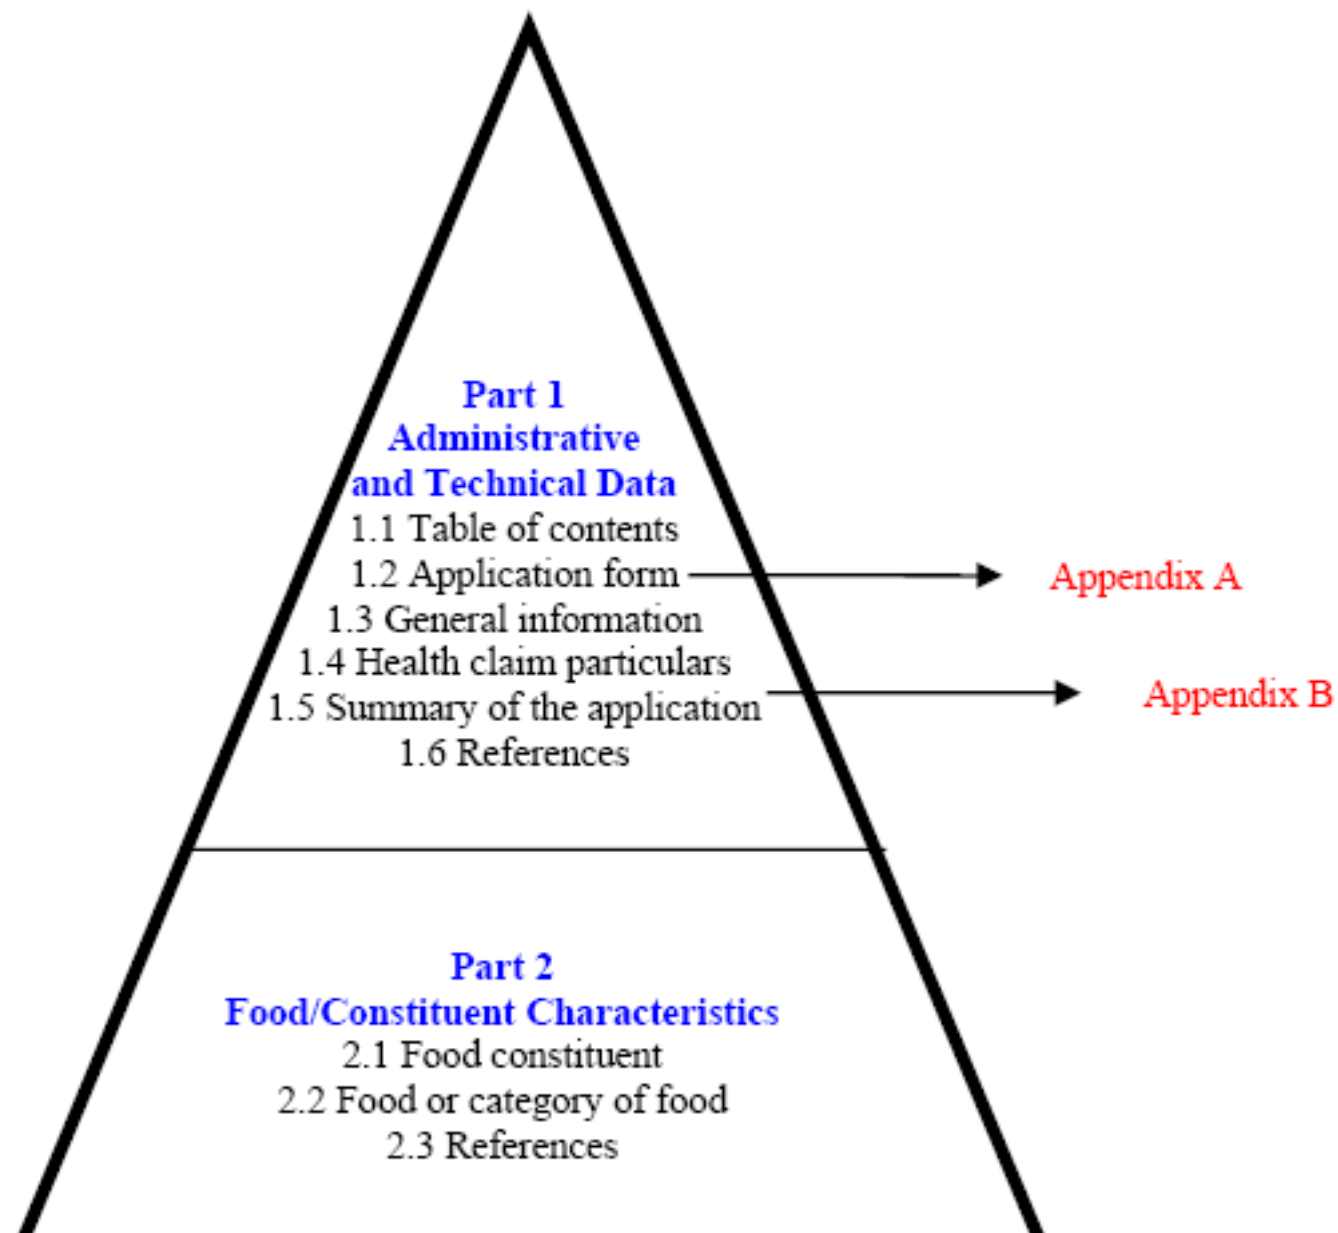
Part 1
Administrative and Technical Data
1.1 Table of contents
1.2 Application form
1.3 General information
1.4 Health claim particulars
1.5 Summary of the application
1.6 References

Appendix A

Appendix B

Part 2
Food/Constituent Characteristics
2.1 Food constituent
2.2 Food or category of food
2.3 References